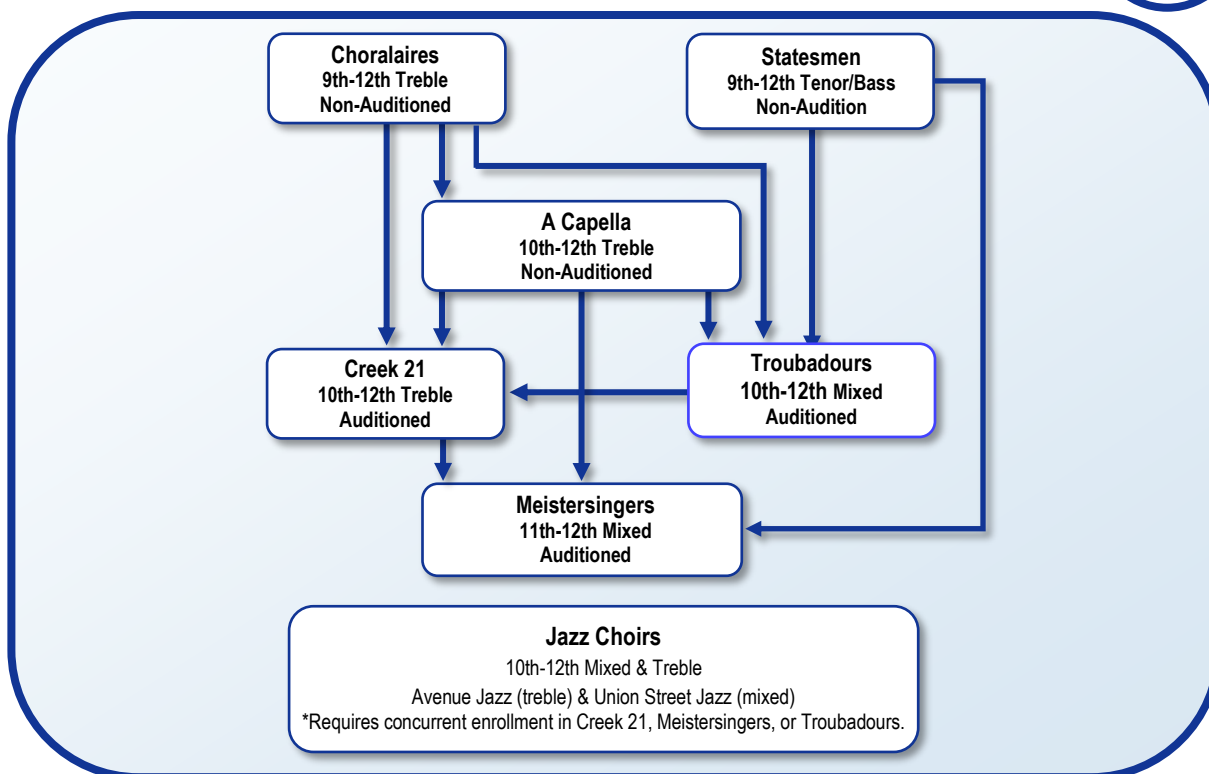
Choralaires
9th-12th Treble
Non-Auditioned

Statesmen
9th-12th Tenor/Bass
Non-Audition

A Capella
10th-12th Treble
Non-Auditioned

Creek 21
10th-12th Treble
Auditioned

Troubadours
10th-12th Mixed
Auditioned

Meistersingers
11th-12th Mixed
Auditioned

Jazz Choirs
10th-12th Mixed & Treble
Avenue Jazz (treble) & Union Street Jazz (mixed)
*Requires concurrent enrollment in Creek 21, Meistersingers, or Troubadours.